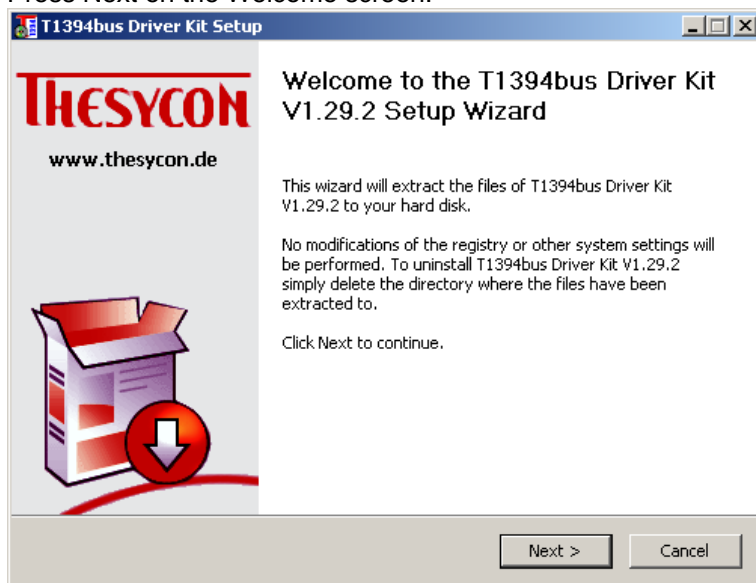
Press Next on the Welcome screen.

T1394bus Driver Kit Setup

THESYCON

www.thesycon.de

Welcome to the T1394bus Driver Kit V1.29.2 Setup Wizard

This wizard will extract the files of T1394bus Driver Kit V1.29.2 to your hard disk.

No modifications of the registry or other system settings will be performed. To uninstall T1394bus Driver Kit V1.29.2 simply delete the directory where the files have been extracted to.

Click Next to continue.

Next >

Cancel